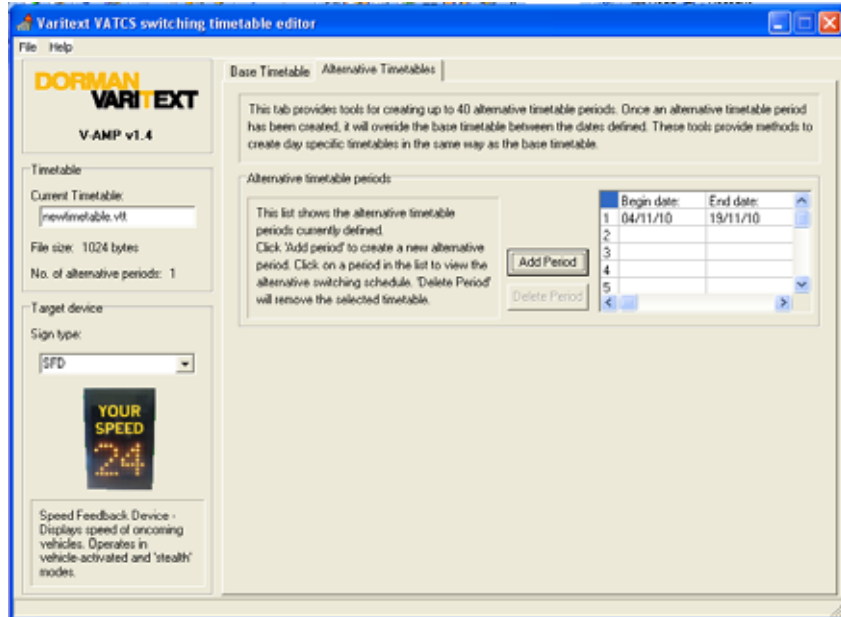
Varitext VATCS switching timetable editor

File Help

DORMAN VARITEXT

V-AMP v1.4

Timetable

Current Timetable:

newtimetable.vtt

File size: 1024 bytes

No. of alternative periods: 1

Target device

Sign type:

SFD

YOUR SPEED 24

Speed Feedback Device - Displays speed of oncoming vehicles. Operates in vehicle-activated and 'stealth' modes.

Base Timetable | Alternative Timetables

This tab provides tools for creating up to 40 alternative timetable periods. Once an alternative timetable period has been created, it will overide the base timetable between the dates defined. These tools provide methods to create day specific timetables in the same way as the base timetable.

Alternative timetable periods

This list shows the alternative timetable periods currently defined. Click 'Add period' to create a new alternative period. Click on a period in the list to view the alternative switching schedule. 'Delete Period' will remove the selected timetable.

Add Period

Delete Period

| | Begin date: | End date: |
|---|---|---|
| 1 | 04/11/10 | 19/11/10 |
| 2 | | |
| 3 | | |
| 4 | | |
| 5 | | |